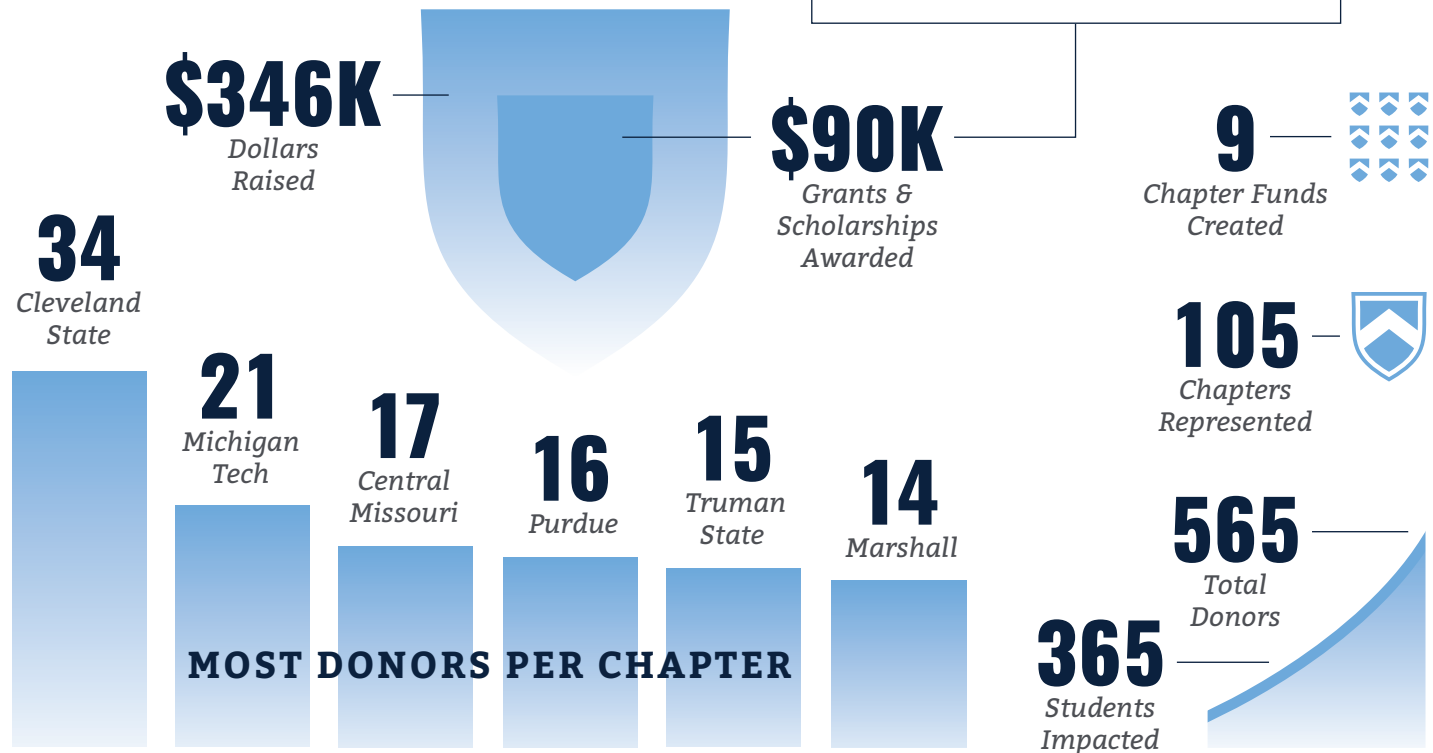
$346K
Dollars Raised

$90K
Grants & Scholarships Awarded

9
Chapter Funds Created

105
Chapters Represented

565
Total Donors

365
Students Impacted

34
Cleveland State

21
Michigan Tech

17
Central Missouri

16
Purdue

15
Truman State

14
Marshall

MOST DONORS PER CHAPTER